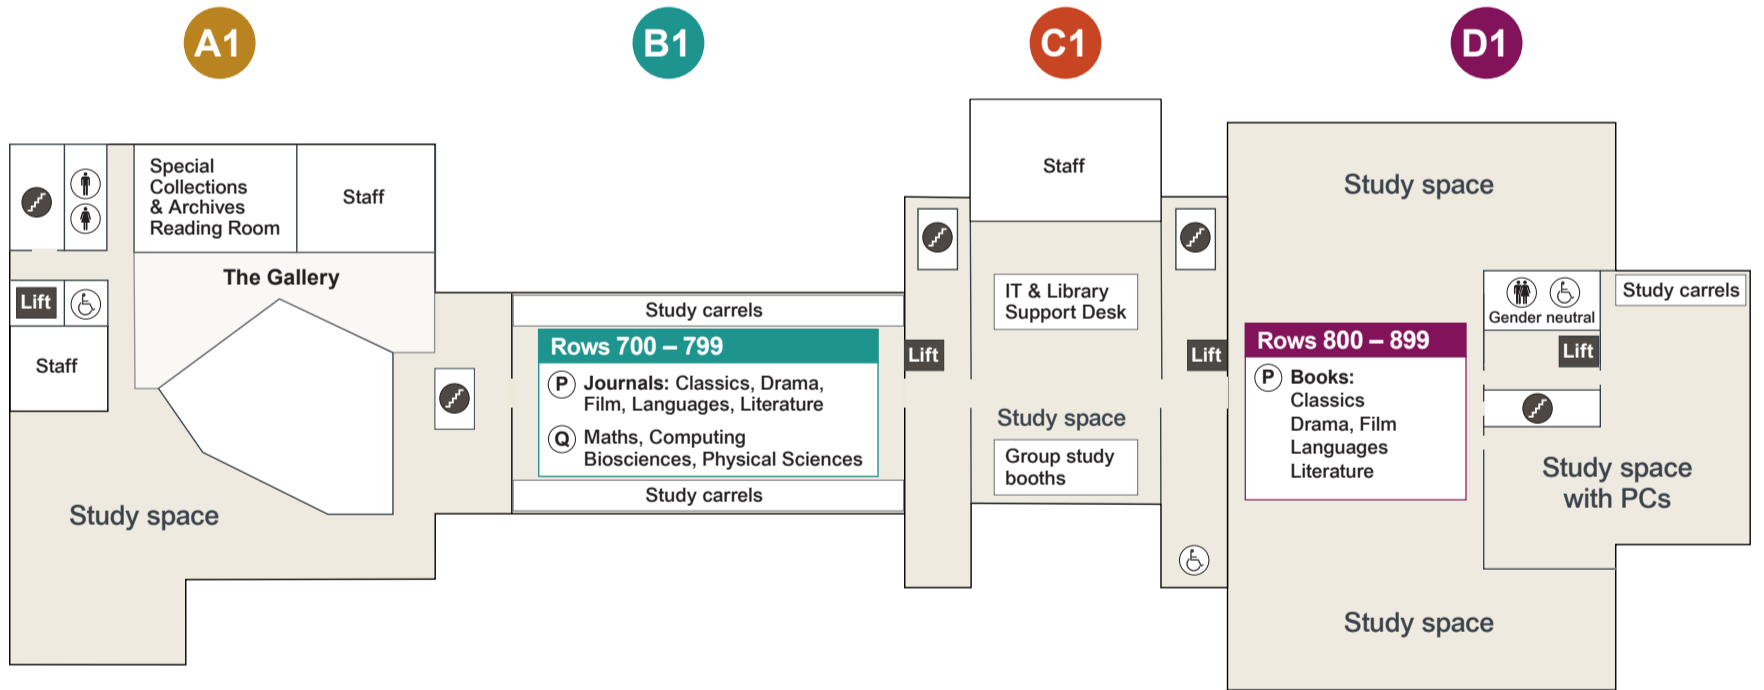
A1

B1

C1

D1

Special Collections & Archives Reading Room

Staff

The Gallery

Lift

Staff

Study space

Study carrels

Rows 700 – 799

P Journals: Classics, Drama, Film, Languages, Literature

Q Maths, Computing Biosciences, Physical Sciences

Study carrels

Lift

Staff

IT & Library Support Desk

Study space

Group study booths

Lift

Study space

Gender neutral

Study carrels

Lift

Rows 800 – 899

P Books: Classics Drama, Film Languages Literature

Study space with PCs

Study space